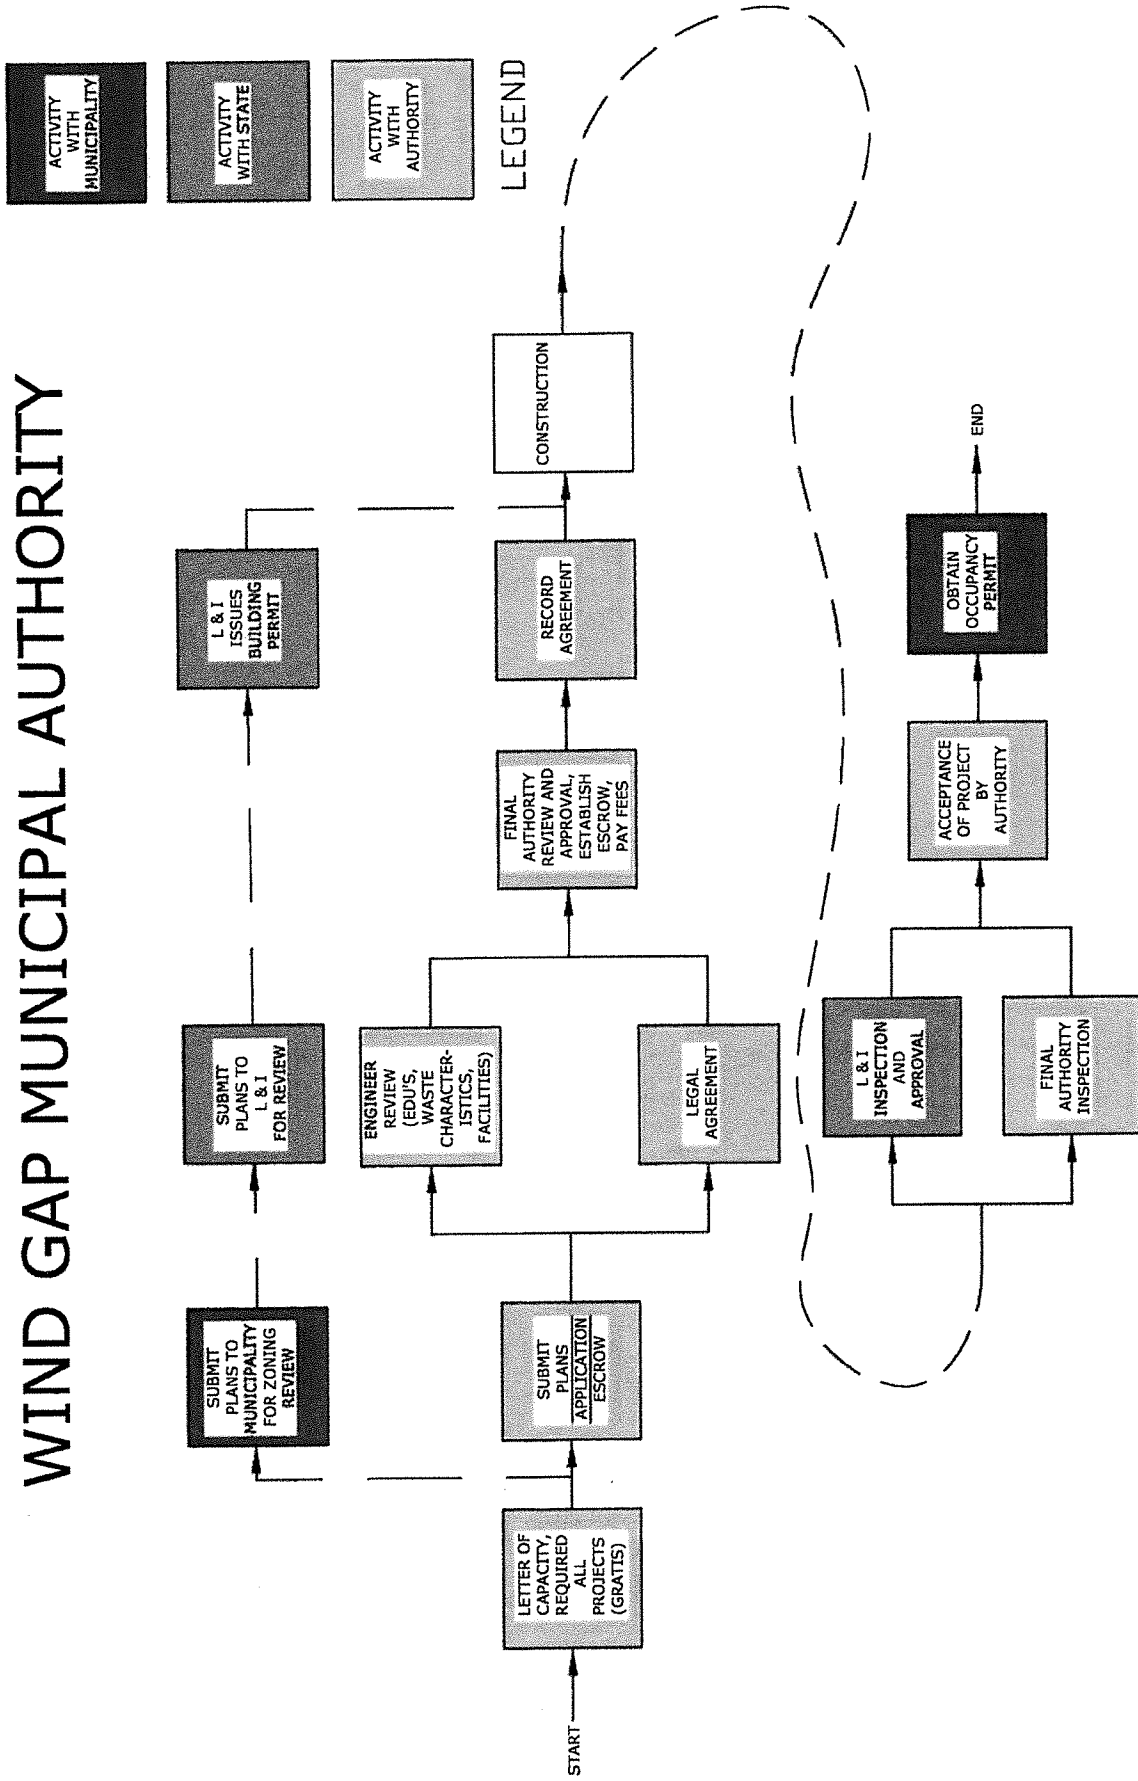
WIND GAP MUNICIPAL AUTHORITY

ACTIVITY WITH MUNICIPALITY

ACTIVITY WITH STATE

ACTIVITY WITH AUTHORITY

LEGEND

START

LETTER OF CAPACITY, REQUIRED ALL PROJECTS (GRATIS)

SUBMIT PLANS TO MUNICIPALITY FOR ZONING REVIEW

SUBMIT PLANS APPLICATION ESCROW

SUBMIT PLANS TO L & I FOR REVIEW

ENGINEER REVIEW (EDU'S, WASTE CHARACTERISTICS, FACILITIES)

LEGAL AGREEMENT

L & I ISSUES BUILDING PERMIT

FINAL AUTHORITY REVIEW AND APPROVAL, ESTABLISH ESCROW, PAY FEES

RECORD AGREEMENT

CONSTRUCTION

L & I INSPECTION AND APPROVAL

FINAL AUTHORITY INSPECTION

ACCEPTANCE OF PROJECT BY AUTHORITY

OBTAIN OCCUPANCY PERMIT

END